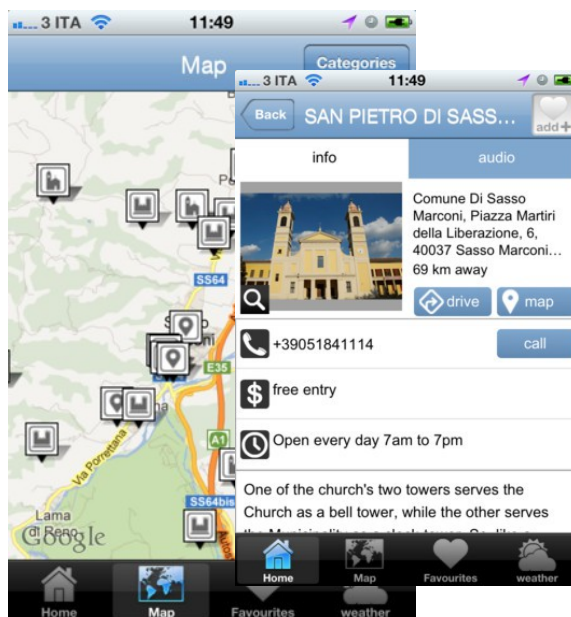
3 ITA 11:49

Map

Categories

SS64

E35

A1

SS64bis

Via Porrettana

Lama di Reno

Google

Home

Map

Favourites

weather

3 ITA 11:49

Back

SAN PIETRO DI SASS...

add+

info

audio

Comune Di Sasso Marconi, Piazza Martiri della Liberazione, 6, 40037 Sasso Marconi...

69 km away

drive

map

+39051841114

call

free entry

Open every day 7am to 7pm

One of the church's two towers serves the Church as a bell tower, while the other serves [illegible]

Home

Map

Favourites

weather